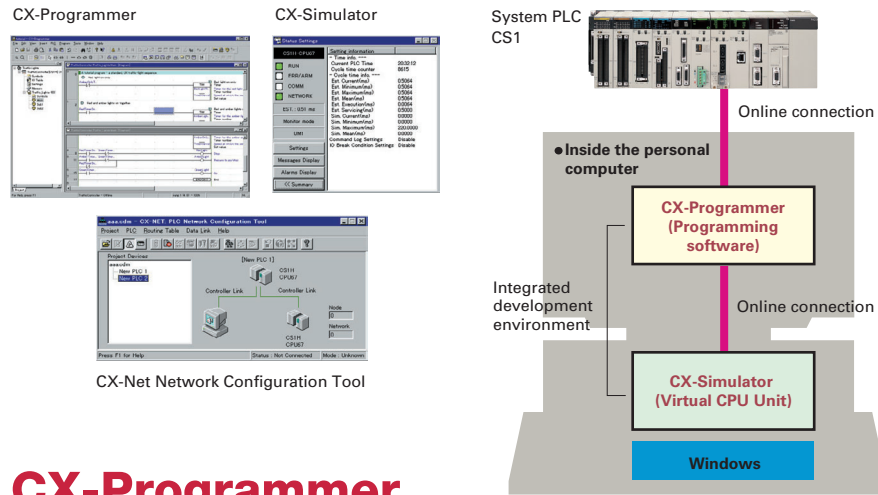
CX-Programmer

CX-Simulator

System PLC
CS1

Online connection

●Inside the personal computer

CX-Programmer
(Programming software)

Integrated development environment

Online connection

CX-Simulator
(Virtual CPU Unit)

Windows

CS1H-CPU67

RUN

PRG/ARM

COMM

NETWORK

Monitor mode

Settings

Messages Display

Alarms Display

Summary

Setting information

Current PLC Time

Cycle time counter

Command Log Settings

IO Break Condition Settings

aaa.cdm - CX-NET PLC Network Configuration Tool

Project PLC Routing Table Data Link Help

Project Devices

aaacdm

New PLC 1

New PLC 2

[New PLC 1]

CS1H CPU67

Controller Link

Controller Link

CS1H CPU67

Node

Network

Press F1 for Help

Status : Not Connected

Mode : Unknown

CX-Net Network Configuration Tool

CX-Programmer